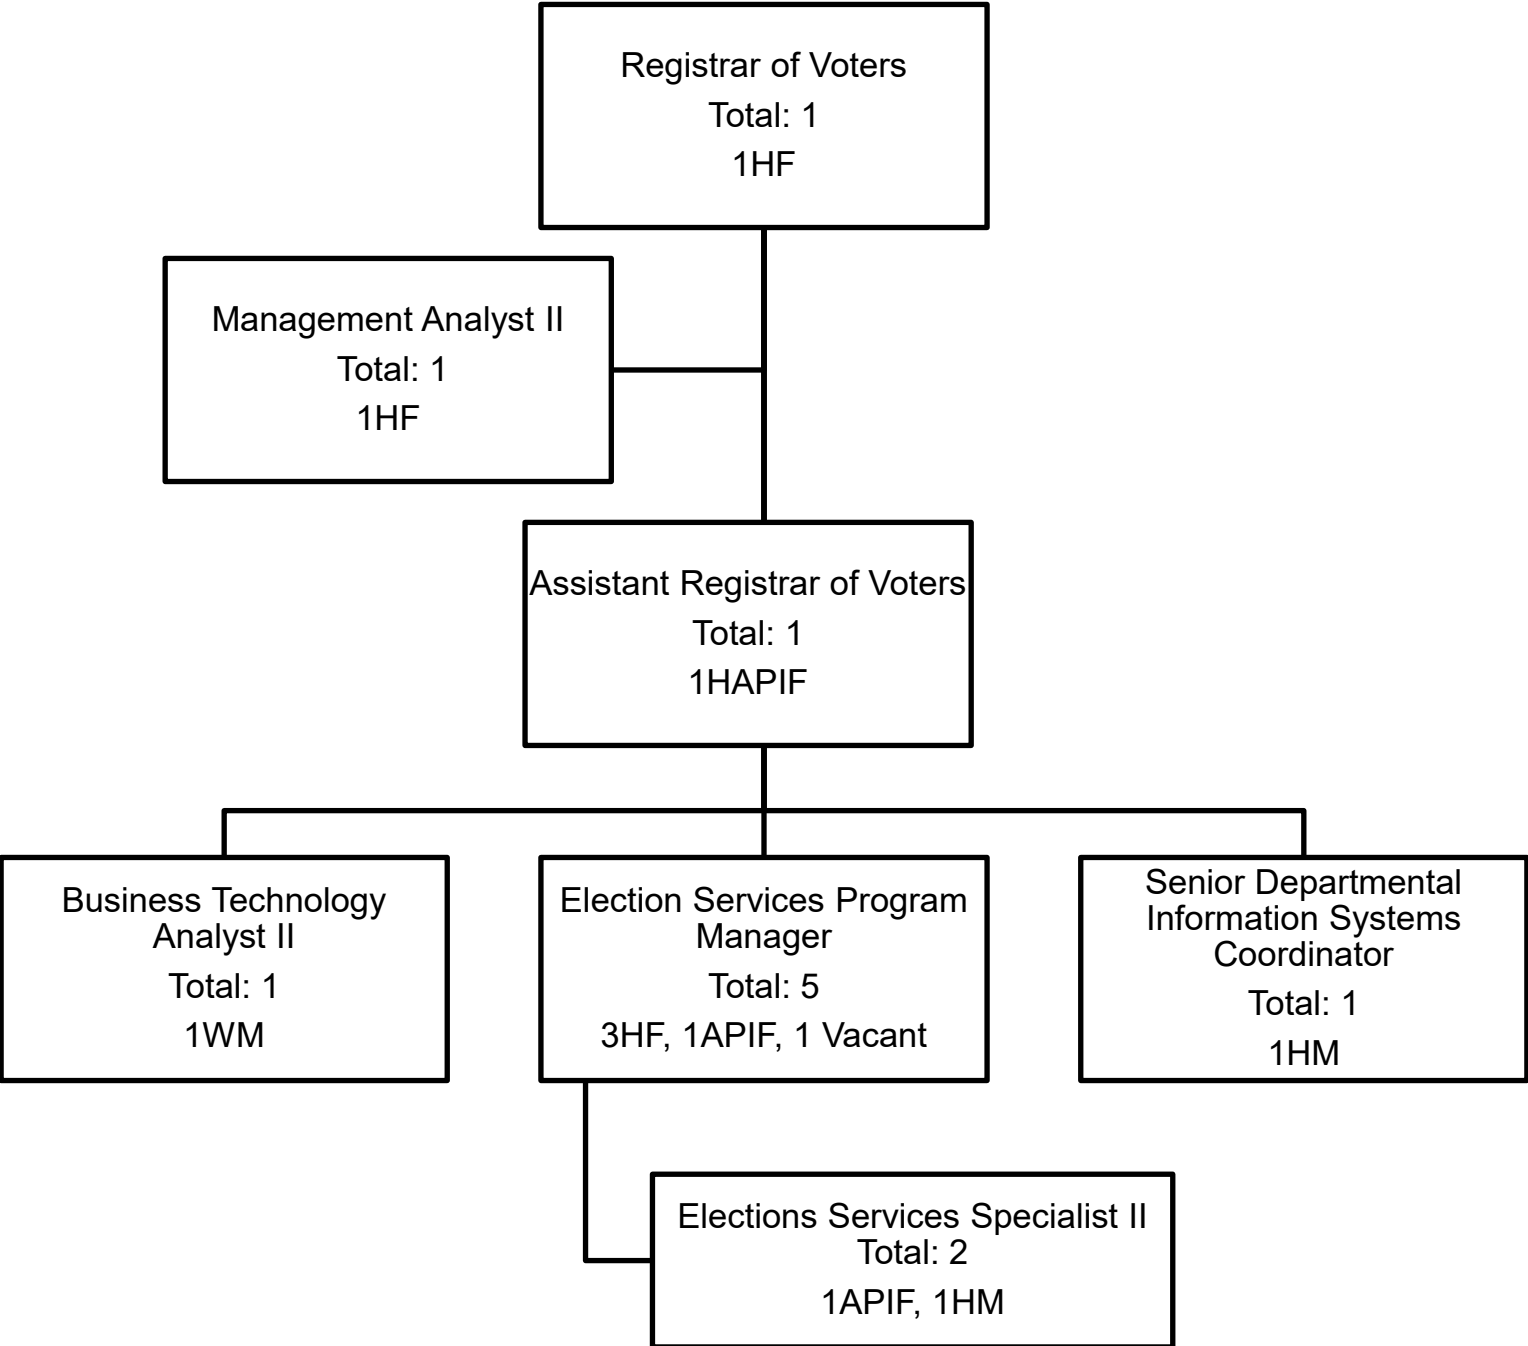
Registrar of Voters
Total: 1
1HF

Management Analyst II
Total: 1
1HF

Assistant Registrar of Voters
Total: 1
1HAPIF

Business Technology Analyst II
Total: 1
1WM

Election Services Program Manager
Total: 5
3HF, 1APIF, 1 Vacant

Senior Departmental Information Systems Coordinator
Total: 1
1HM

Elections Services Specialist II
Total: 2
1APIF, 1HM